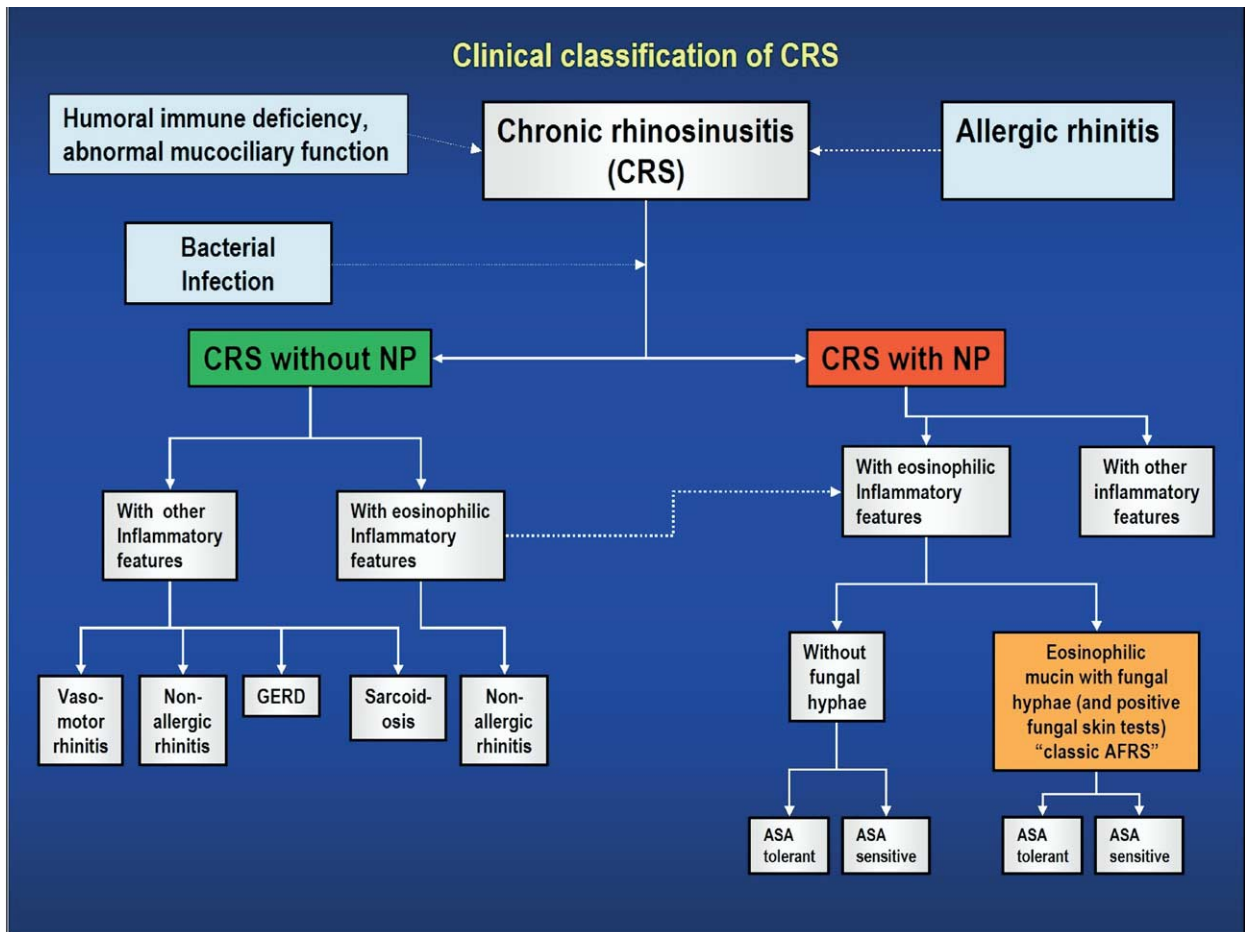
Clinical classification of CRS

Humoral immune deficiency, abnormal mucociliary function

Chronic rhinosinusitis (CRS)

Allergic rhinitis

Bacterial Infection

CRS without NP

CRS with NP

With other Inflammatory features

With eosinophilic Inflammatory features

With eosinophilic Inflammatory features

With other inflammatory features

Vaso-motor rhinitis

Non-allergic rhinitis

GERD

Sarcoid-osis

Non-allergic rhinitis

Without fungal hyphae

Eosinophilic mucin with fungal hyphae (and positive fungal skin tests) "classic AFRS"

ASA tolerant

ASA sensitive

ASA tolerant

ASA sensitive